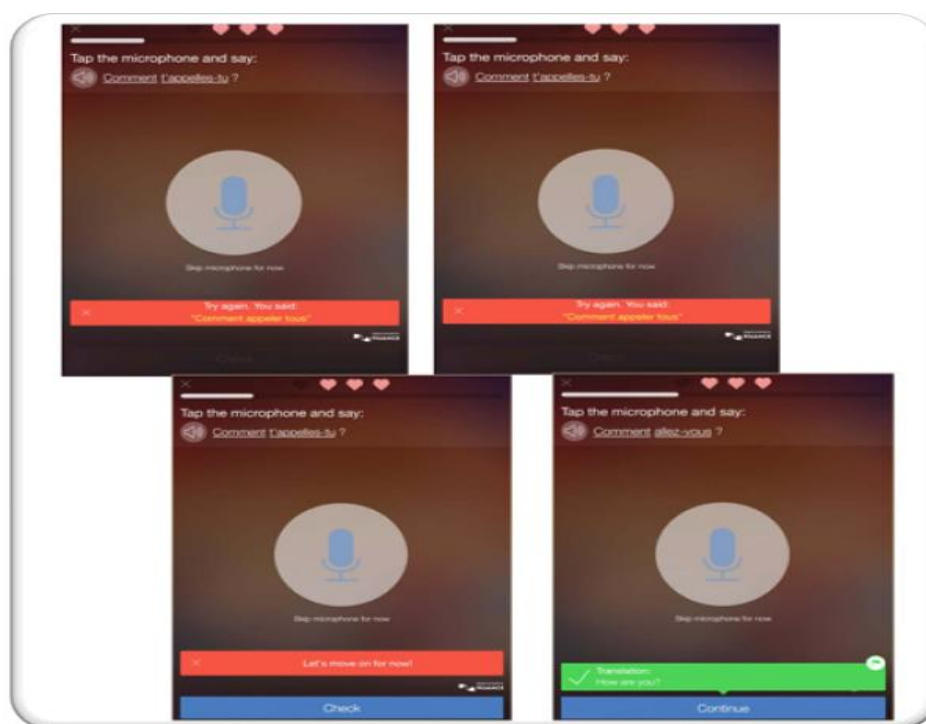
Tap the microphone and say:
Comment t'appelles-tu ?

Skip microphone for now

Try again. You said:
"Comment appeler tous"

Check

Tap the microphone and say:
Comment t'appelles-tu ?

Skip microphone for now

Try again. You said:
"Comment appeler tous"

Check

Tap the microphone and say:
Comment t'appelles-tu ?

Skip microphone for now

Let's move on for now!

Check

Tap the microphone and say:
Comment allez-vous ?

Skip microphone for now

Translation:
How are you?

Continue